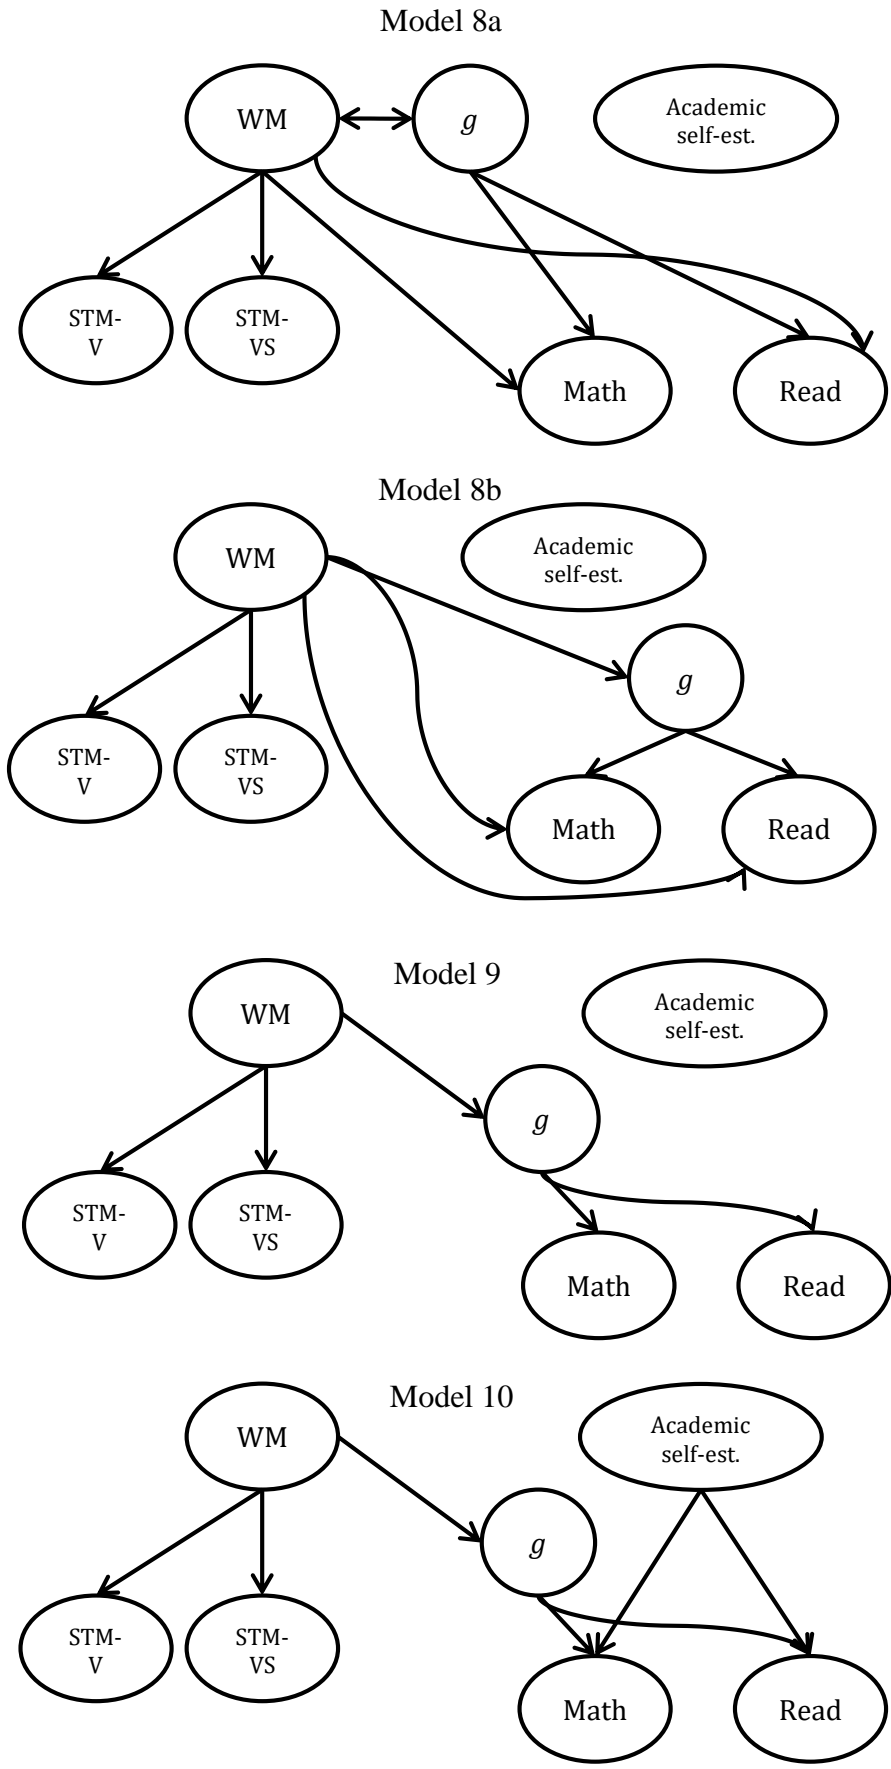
Model 8a

WM

$g$

Academic self-est.

STM-V

STM-VS

Math

Read

Model 8b

WM

Academic self-est.

$g$

STM-V

STM-VS

Math

Read

Model 9

WM

Academic self-est.

$g$

STM-V

STM-VS

Math

Read

Model 10

WM

Academic self-est.

$g$

STM-V

STM-VS

Math

Read